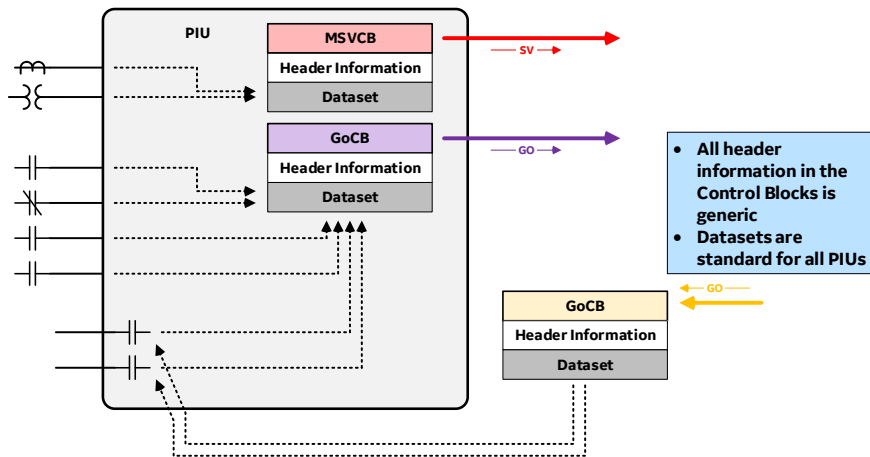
PIU

MSVCB
Header Information
Dataset

SV

GoCB
Header Information
Dataset

GO

- All header information in the Control Blocks is generic
- Datasets are standard for all PIUs

GO

GoCB
Header Information
Dataset